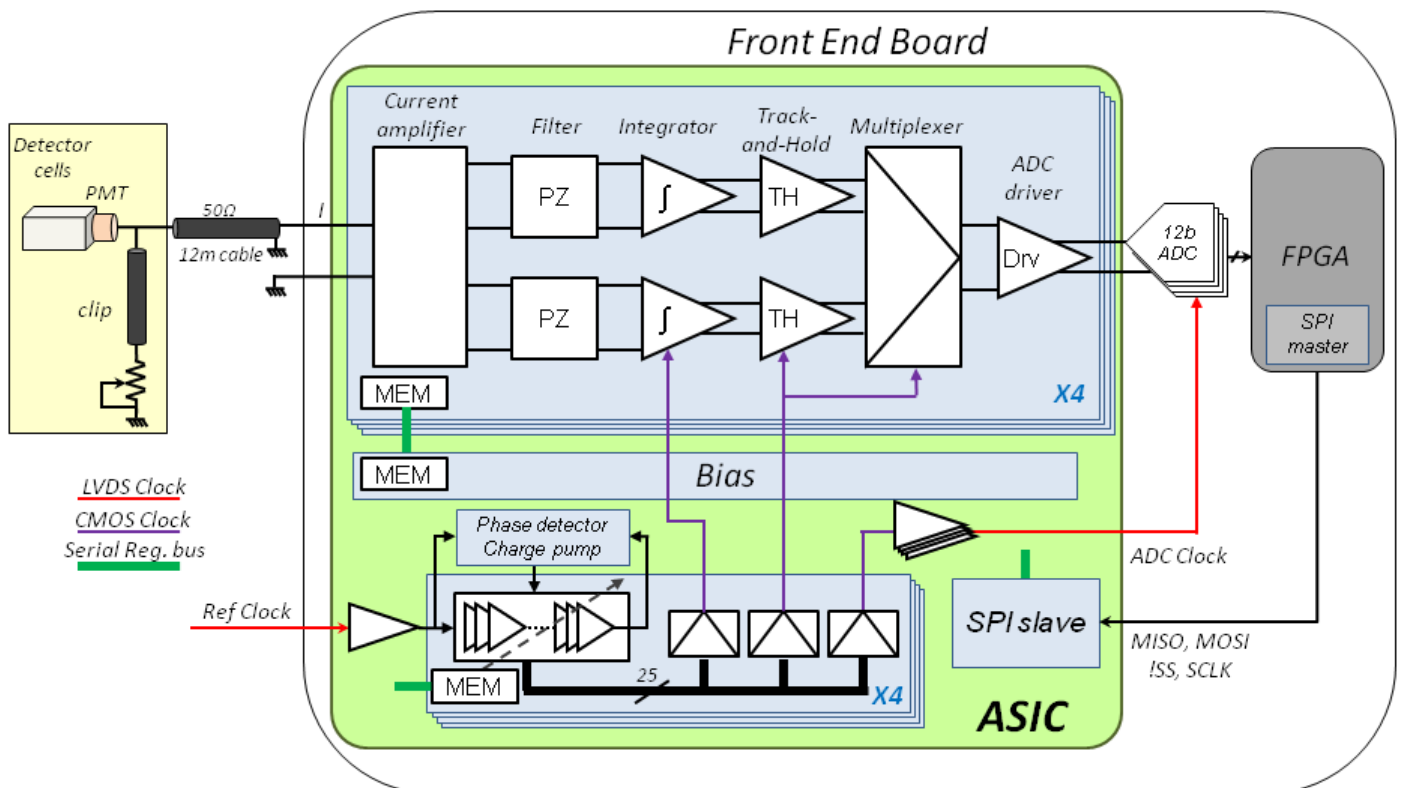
Front End Board

Detector cells

PMT

50Ω

12m cable

clip

I

Current amplifier

Filter

Integrator

Track-and-Hold

Multiplexer

ADC driver

PZ

PZ

$\int$

$\int$

TH

TH

Drv

12b ADC

FPGA

SPI master

MEM

X4

MEM

Bias

LVDS Clock

CMOS Clock

Serial Reg. bus

Phase detector Charge pump

ADC Clock

Ref Clock

SPI slave

MISO, MOSI !SS, SCLK

MEM

25

X4

ASIC